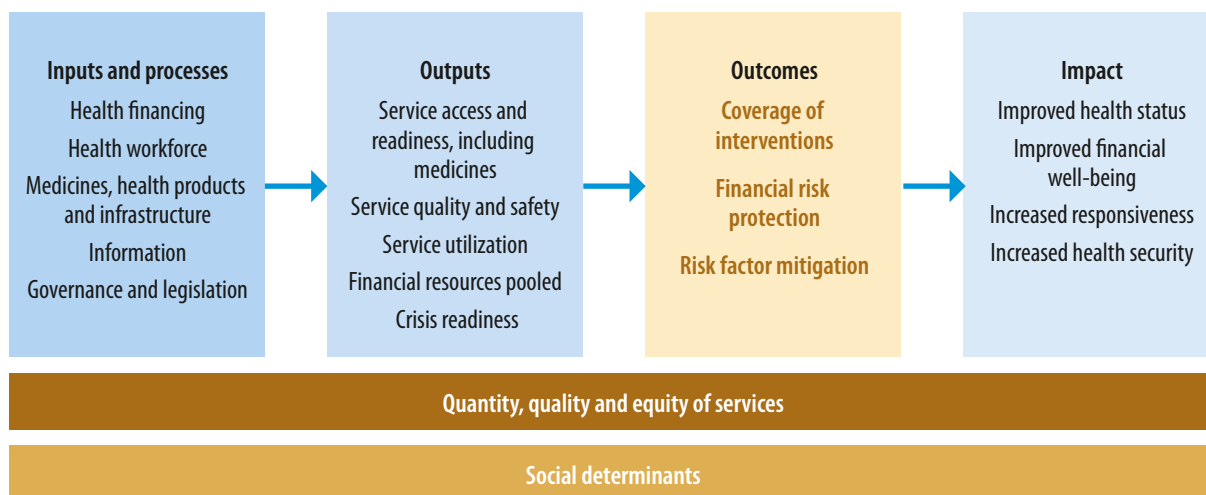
Inputs and processes
Health financing
Health workforce
Medicines, health products and infrastructure
Information
Governance and legislation

Outputs
Service access and readiness, including medicines
Service quality and safety
Service utilization
Financial resources pooled
Crisis readiness

Outcomes
Coverage of interventions
Financial risk protection
Risk factor mitigation

Impact
Improved health status
Improved financial well-being
Increased responsiveness
Increased health security

Quantity, quality and equity of services

Social determinants